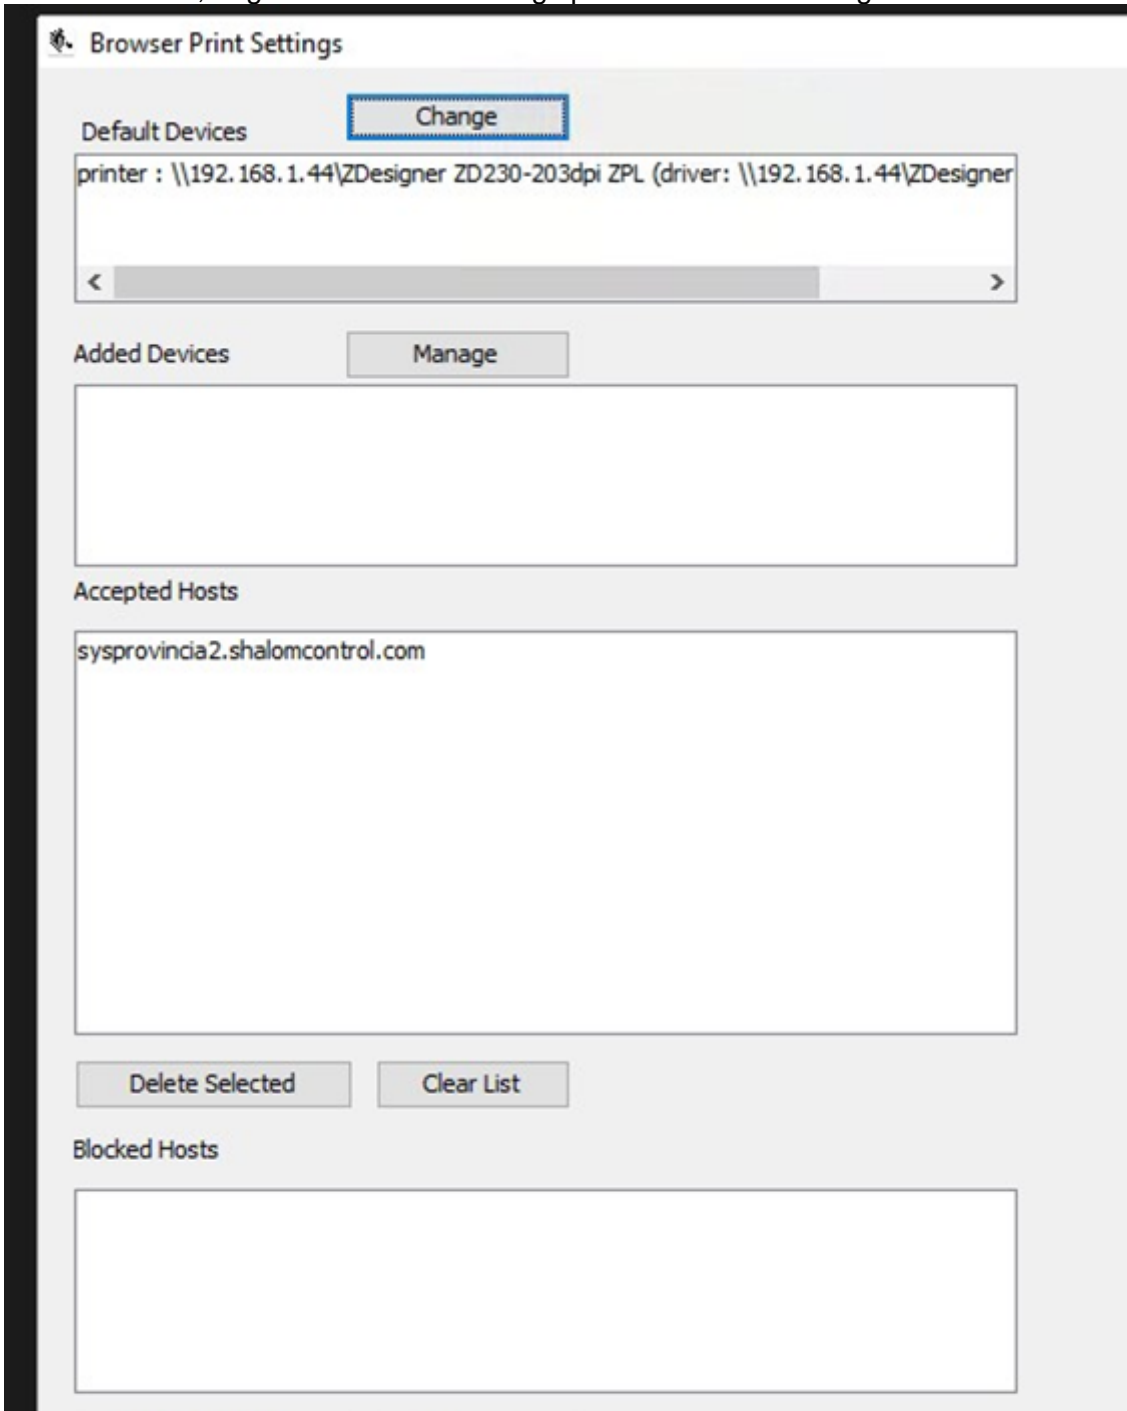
Browser Print Settings

Default Devices

Change

printer : \\192.168.1.44\ZDesigner ZD230-203dpi ZPL (driver: \\192.168.1.44\ZDesigner

<

>

Added Devices

Manage

Accepted Hosts

sysprovincia2.shalomcontrol.com

Delete Selected

Clear List

Blocked Hosts